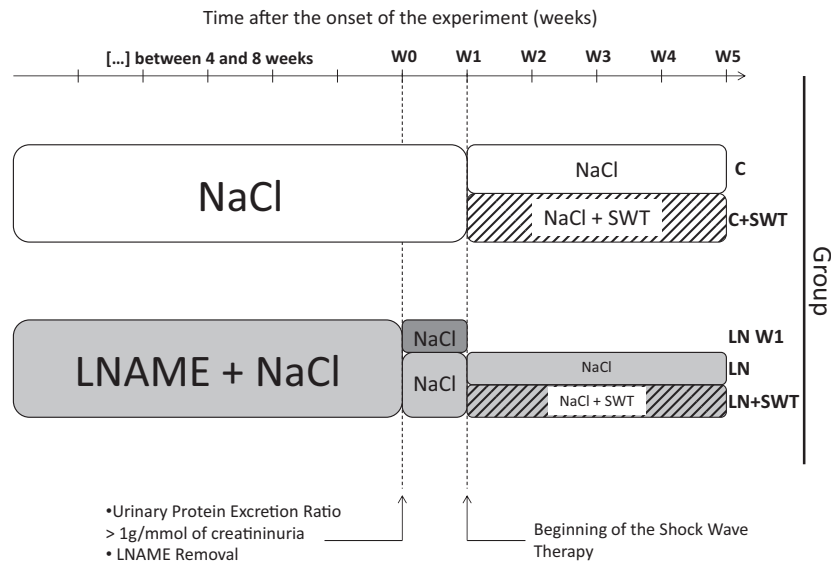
Time after the onset of the experiment (weeks)

[…] between 4 and 8 weeks

W0 W1 W2 W3 W4 W5

NaCl

NaCl

C

NaCl + SWT

C+SWT

LNAME + NaCl

NaCl

LN W1

NaCl

NaCl

LN

NaCl + SWT

LN+SWT

Group

•Urinary Protein Excretion Ratio > 1g/mmol of creatininuria
• LNAME Removal

Beginning of the Shock Wave Therapy